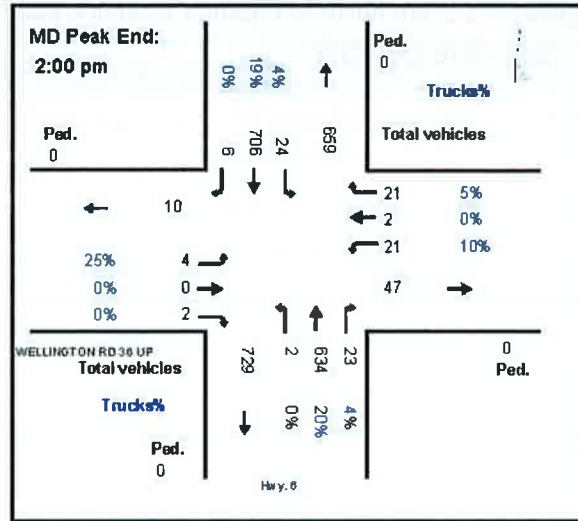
MD Peak End:
2:00 pm

0% 19% 4%

Ped.
0

Trucks%

Total vehicles

Ped.
0

6 706 24 659

21 5%
2 0%
21 10%

10

25% 4
0% 0
0% 2

47

WELLINGTON RD 36 UP
Total vehicles

Trucks%

Ped.
0

729 2 634 23

0% 20% 4%

0
Ped.

Hwy. 6